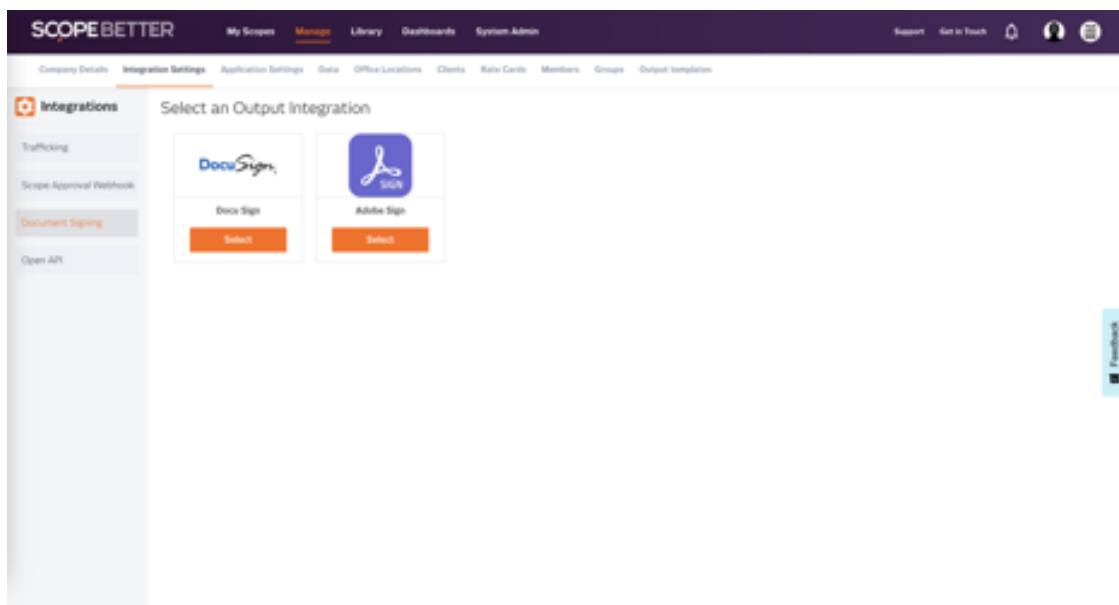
SCOPEBETTER My Scopes Manage Library Dashboards System Admin Support Get in Touch

Company Details Integration Settings Application Settings Data Office Locations Clients Rate Cards Members Groups Output templates

Integrations

Trafficking

Scope Approval Webhook

Document Signing

Open API

Select an Output Integration

DocuSign

Docu Sign

Select

SIGN

Adobe Sign

Select

Feedback